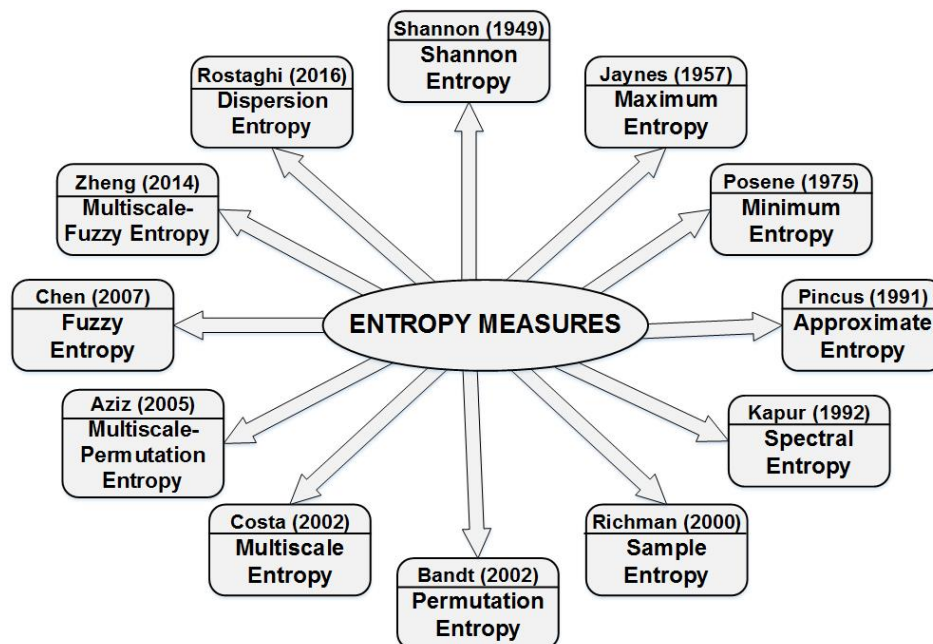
Shannon (1949)
Shannon Entropy

Rostaghi (2016)
Dispersion Entropy

Jaynes (1957)
Maximum Entropy

Zheng (2014)
Multiscale-Fuzzy Entropy

Posene (1975)
Minimum Entropy

Chen (2007)
Fuzzy Entropy

ENTROPY MEASURES

Pincus (1991)
Approximate Entropy

Aziz (2005)
Multiscale-Permutation Entropy

Kapur (1992)
Spectral Entropy

Costa (2002)
Multiscale Entropy

Richman (2000)
Sample Entropy

Bandt (2002)
Permutation Entropy